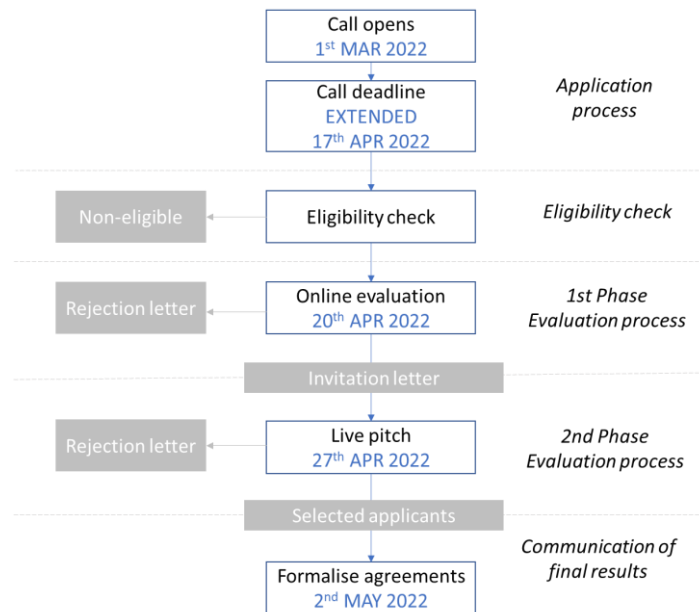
Call opens
1$^{st}$ MAR 2022

Call deadline
EXTENDED
17$^{th}$ APR 2022

Application process

Non-eligible

Eligibility check

Eligibility check

Rejection letter

Online evaluation
20$^{th}$ APR 2022

1st Phase Evaluation process

Invitation letter

Rejection letter

Live pitch
27$^{th}$ APR 2022

2nd Phase Evaluation process

Selected applicants

Communication of final results

Formalise agreements
2$^{nd}$ MAY 2022